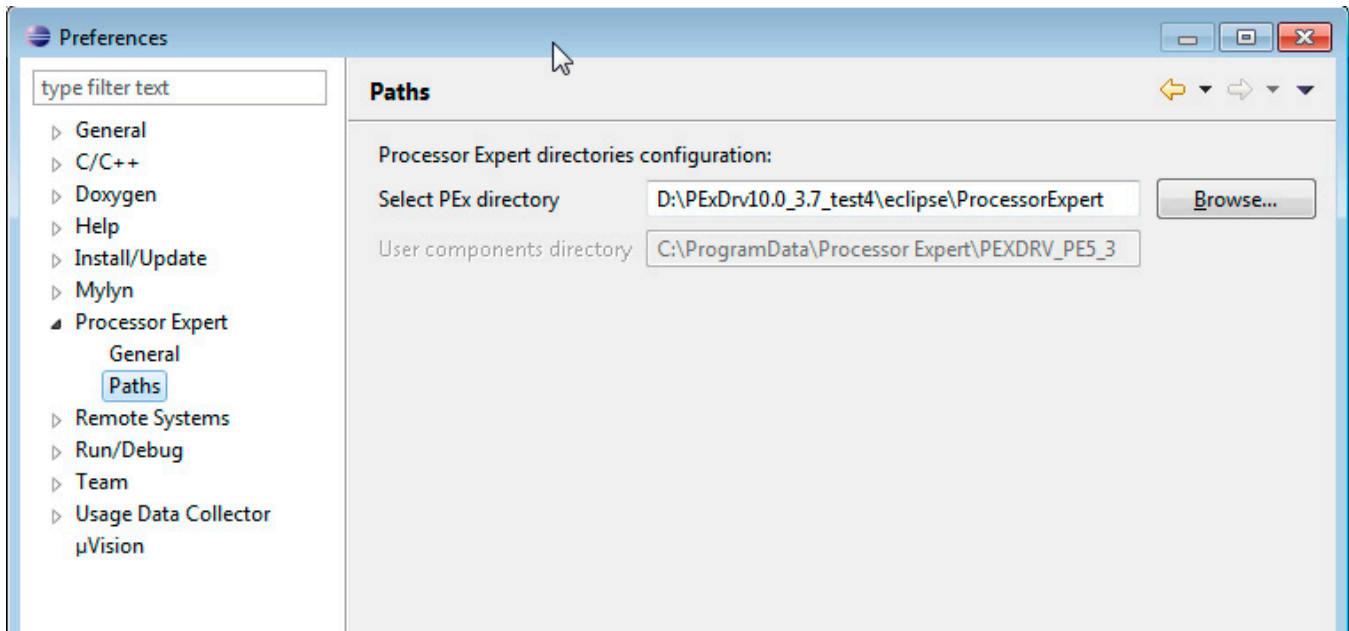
Preferences

type filter text

General
C/C++
Doxygen
Help
Install/Update
Mylyn
Processor Expert
General
Paths
Remote Systems
Run/Debug
Team
Usage Data Collector
µVision

Paths

Processor Expert directories configuration:

Select PEx directory D:\PExDrv10.0_3.7_test4\eclipse\ProcessorExpert Browse...

User components directory C:\ProgramData\Processor Expert\PEXDRV_PE5_3